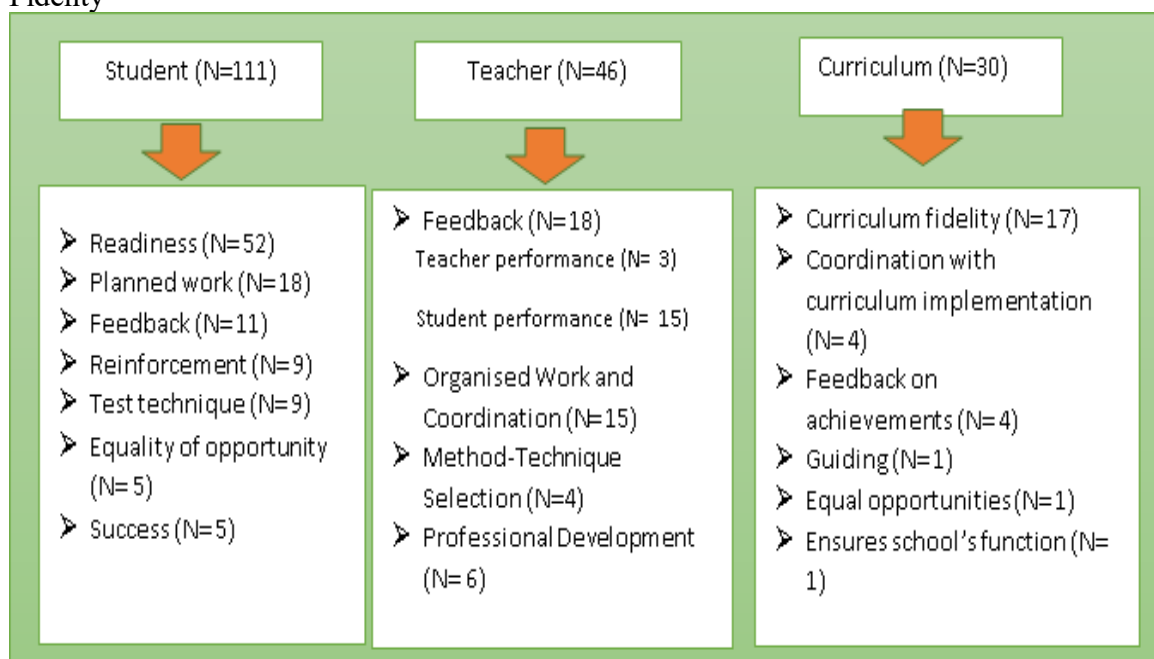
Fidelity

Student (N=111)

➢ Readiness (N=52)
➢ Planned work (N=18)
➢ Feedback (N=11)
➢ Reinforcement (N=9)
➢ Test technique (N=9)
➢ Equality of opportunity (N=5)
➢ Success (N=5)

Teacher (N=46)

➢ Feedback (N=18)
Teacher performance (N= 3)
Student performance (N= 15)
➢ Organised Work and Coordination (N=15)
➢ Method-Technique Selection (N=4)
➢ Professional Development (N= 6)

Curriculum (N=30)

➢ Curriculum fidelity (N=17)
➢ Coordination with curriculum implementation (N=4)
➢ Feedback on achievements (N=4)
➢ Guiding (N=1)
➢ Equal opportunities (N=1)
➢ Ensures school's function (N= 1)